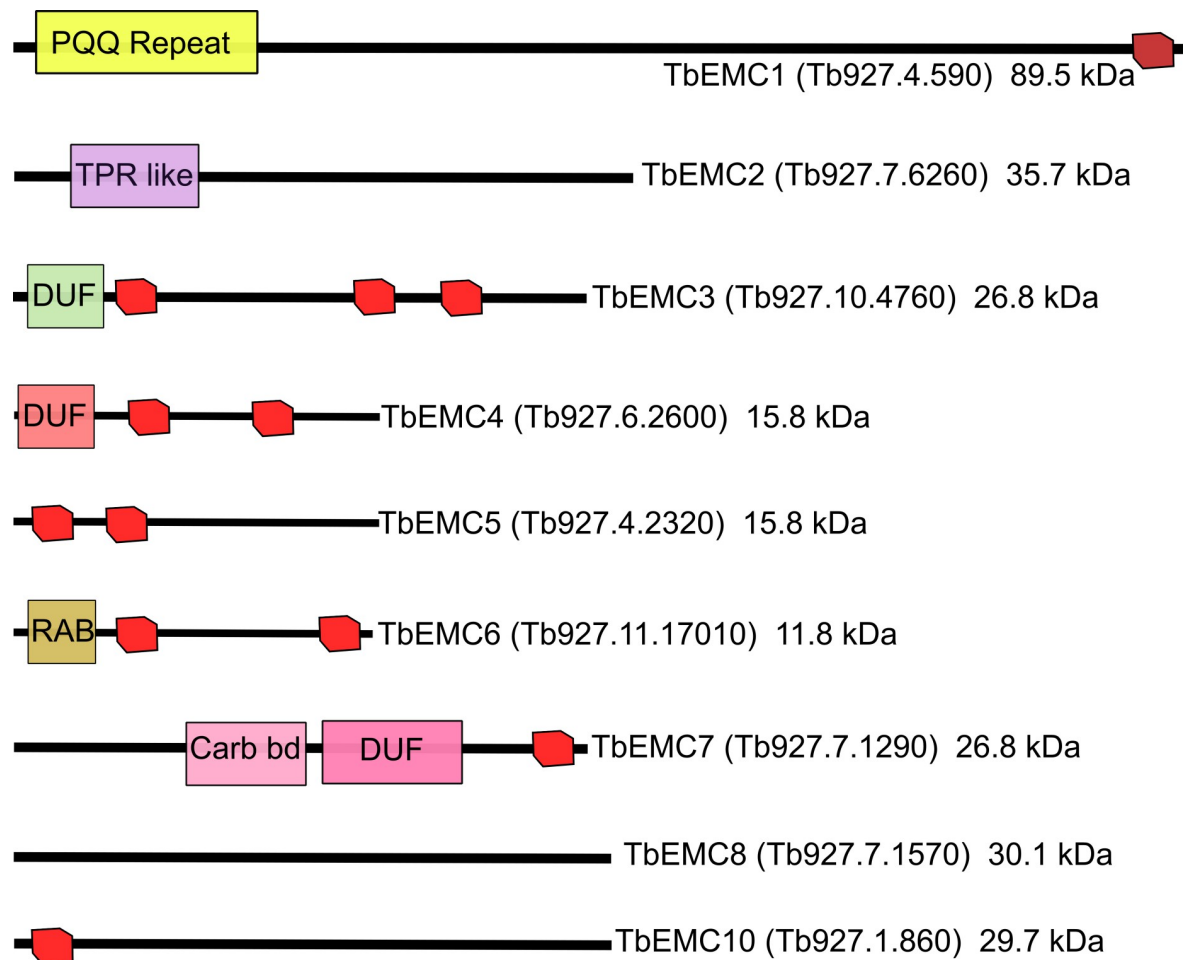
PQQ Repeat
TbEMC1 (Tb927.4.590) 89.5 kDa

TPR like
TbEMC2 (Tb927.7.6260) 35.7 kDa

DUF
TbEMC3 (Tb927.10.4760) 26.8 kDa

DUF
TbEMC4 (Tb927.6.2600) 15.8 kDa

TbEMC5 (Tb927.4.2320) 15.8 kDa

RAB
TbEMC6 (Tb927.11.17010) 11.8 kDa

Carb bd
DUF
TbEMC7 (Tb927.7.1290) 26.8 kDa

TbEMC8 (Tb927.7.1570) 30.1 kDa

TbEMC10 (Tb927.1.860) 29.7 kDa